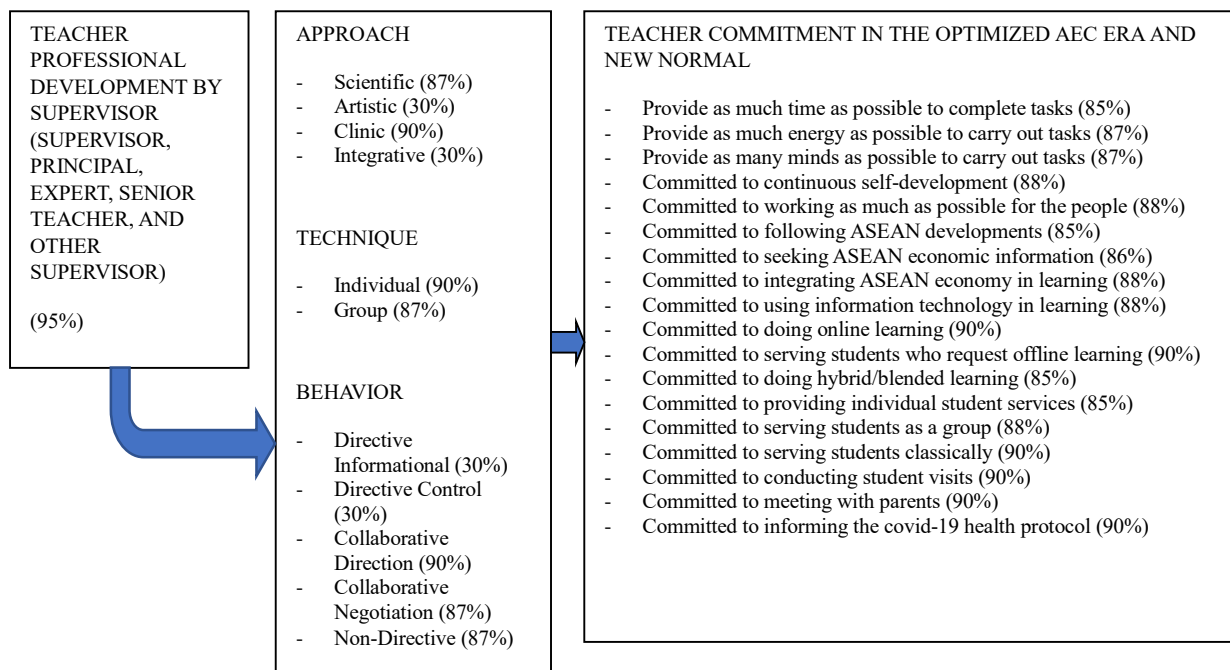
TEACHER PROFESSIONAL DEVELOPMENT BY SUPERVISOR (SUPERVISOR, PRINCIPAL, EXPERT, SENIOR TEACHER, AND OTHER SUPERVISOR)

(95%)

APPROACH

- Scientific (87%)
- Artistic (30%)
- Clinic (90%)
- Integrative (30%)

TECHNIQUE

- Individual (90%)
- Group (87%)

BEHAVIOR

- Directive Informational (30%)
- Directive Control (30%)
- Collaborative Direction (90%)
- Collaborative Negotiation (87%)
- Non-Directive (87%)

TEACHER COMMITMENT IN THE OPTIMIZED AEC ERA AND NEW NORMAL

- Provide as much time as possible to complete tasks (85%)
- Provide as much energy as possible to carry out tasks (87%)
- Provide as many minds as possible to carry out tasks (87%)
- Committed to continuous self-development (88%)
- Committed to working as much as possible for the people (88%)
- Committed to following ASEAN developments (85%)
- Committed to seeking ASEAN economic information (86%)
- Committed to integrating ASEAN economy in learning (88%)
- Committed to using information technology in learning (88%)
- Committed to doing online learning (90%)
- Committed to serving students who request offline learning (90%)
- Committed to doing hybrid/blended learning (85%)
- Committed to providing individual student services (85%)
- Committed to serving students as a group (88%)
- Committed to serving students classically (90%)
- Committed to conducting student visits (90%)
- Committed to meeting with parents (90%)
- Committed to informing the covid-19 health protocol (90%)